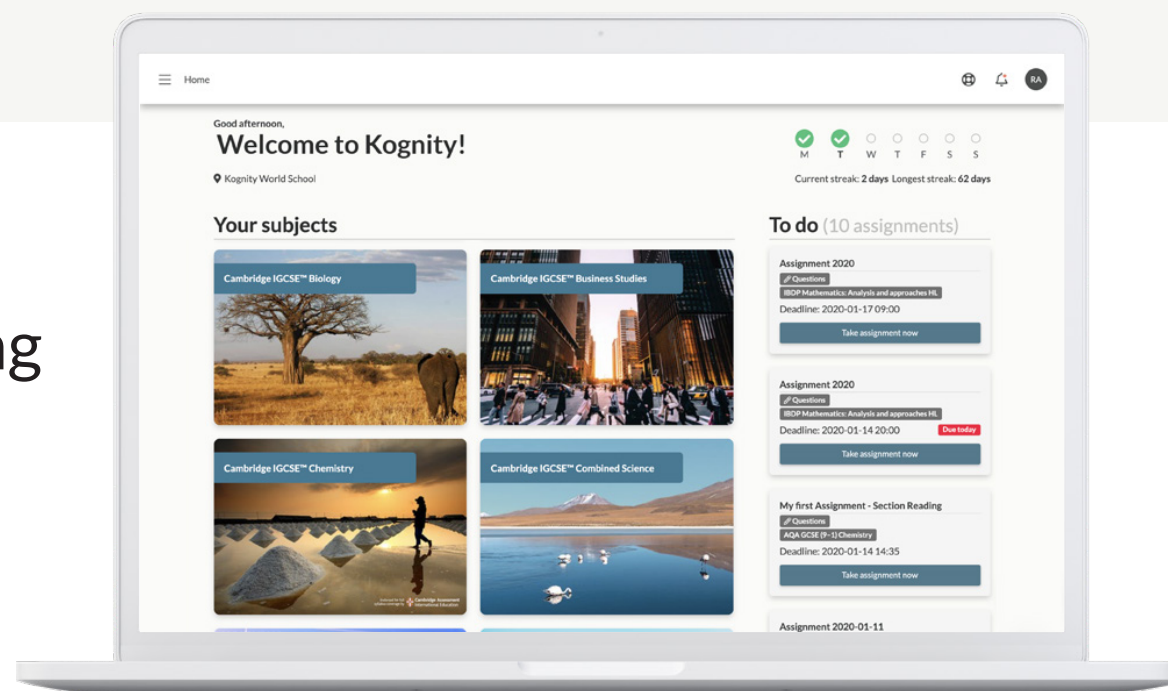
ng

Home

RA

Good afternoon,

Welcome to Kognity!

Kognity World School

M T W T F S S

Current streak: 2 days Longest streak: 62 days

Your subjects

Cambridge IGCSE™ Biology

Cambridge IGCSE™ Business Studies

Cambridge IGCSE™ Chemistry

Cambridge IGCSE™ Combined Science

To do (10 assignments)

Assignment 2020
Questions
IBDP Mathematics: Analysis and approaches HL
Deadline: 2020-01-17 09:00
Take assignment now

Assignment 2020
Questions
IBDP Mathematics: Analysis and approaches HL
Deadline: 2020-01-14 20:00
Due today
Take assignment now

My first Assignment - Section Reading
Questions
AQA GCSE (9-1) Chemistry
Deadline: 2020-01-14 14:35
Take assignment now

Assignment 2020-01-11